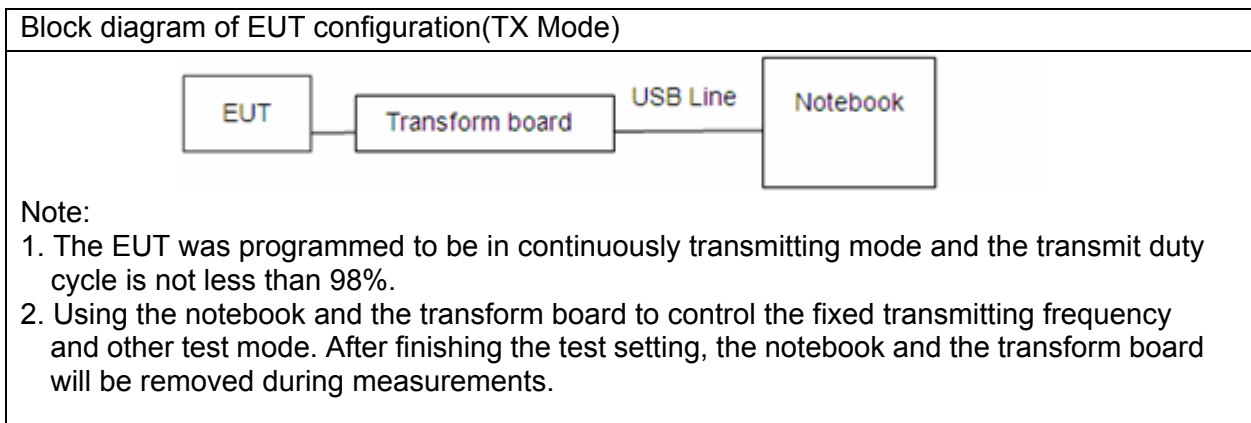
Block diagram of EUT configuration(TX Mode)

EUT

Transform board

USB Line

Notebook

Note:
1. The EUT was programmed to be in continuously transmitting mode and the transmit duty cycle is not less than 98%.
2. Using the notebook and the transform board to control the fixed transmitting frequency and other test mode. After finishing the test setting, the notebook and the transform board will be removed during measurements.